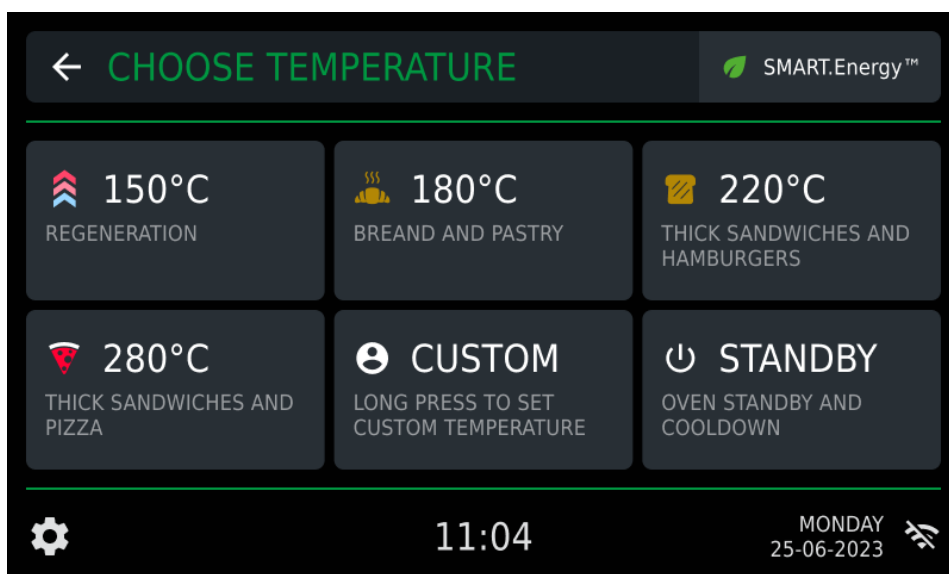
← CHOOSE TEMPERATURE

SMART.Energy™

150°C
REGENERATION

180°C
BREAND AND PASTRY

220°C
THICK SANDWICHES AND HAMBURGERS

280°C
THICK SANDWICHES AND PIZZA

CUSTOM
LONG PRESS TO SET CUSTOM TEMPERATURE

STANDBY
OVEN STANDBY AND COOLDOWN

11:04

MONDAY
25-06-2023